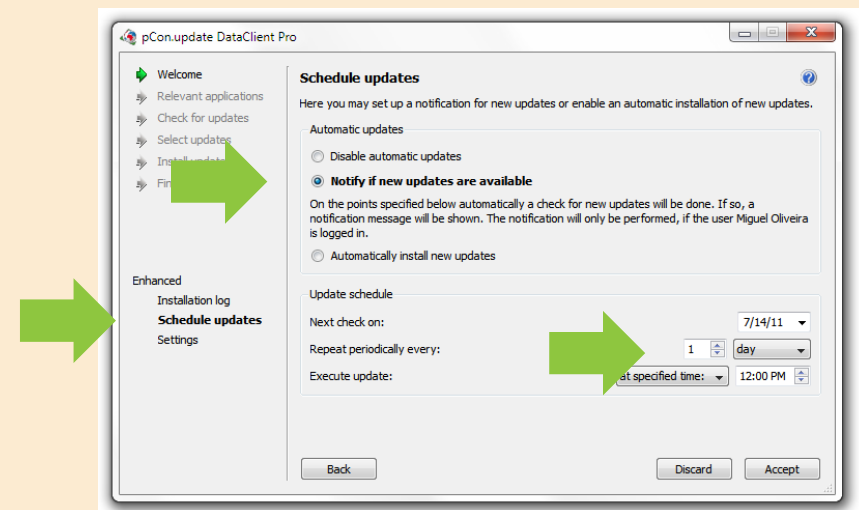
pCon.update DataClient Pro

Welcome
Relevant applications
Check for updates
Select updates
Install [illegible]
Fi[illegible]

Enhanced
Installation log
Schedule updates
Settings

Schedule updates

Here you may set up a notification for new updates or enable an automatic installation of new updates.

Automatic updates

Disable automatic updates

Notify if new updates are available

On the points specified below automatically a check for new updates will be done. If so, a notification message will be shown. The notification will only be performed, if the user Miguel Oliveira is logged in.

Automatically install new updates

Update schedule

Next check on: 7/14/11

Repeat periodically every: 1 day

Execute update: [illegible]at specified time: 12:00 PM

Back

Discard

Accept